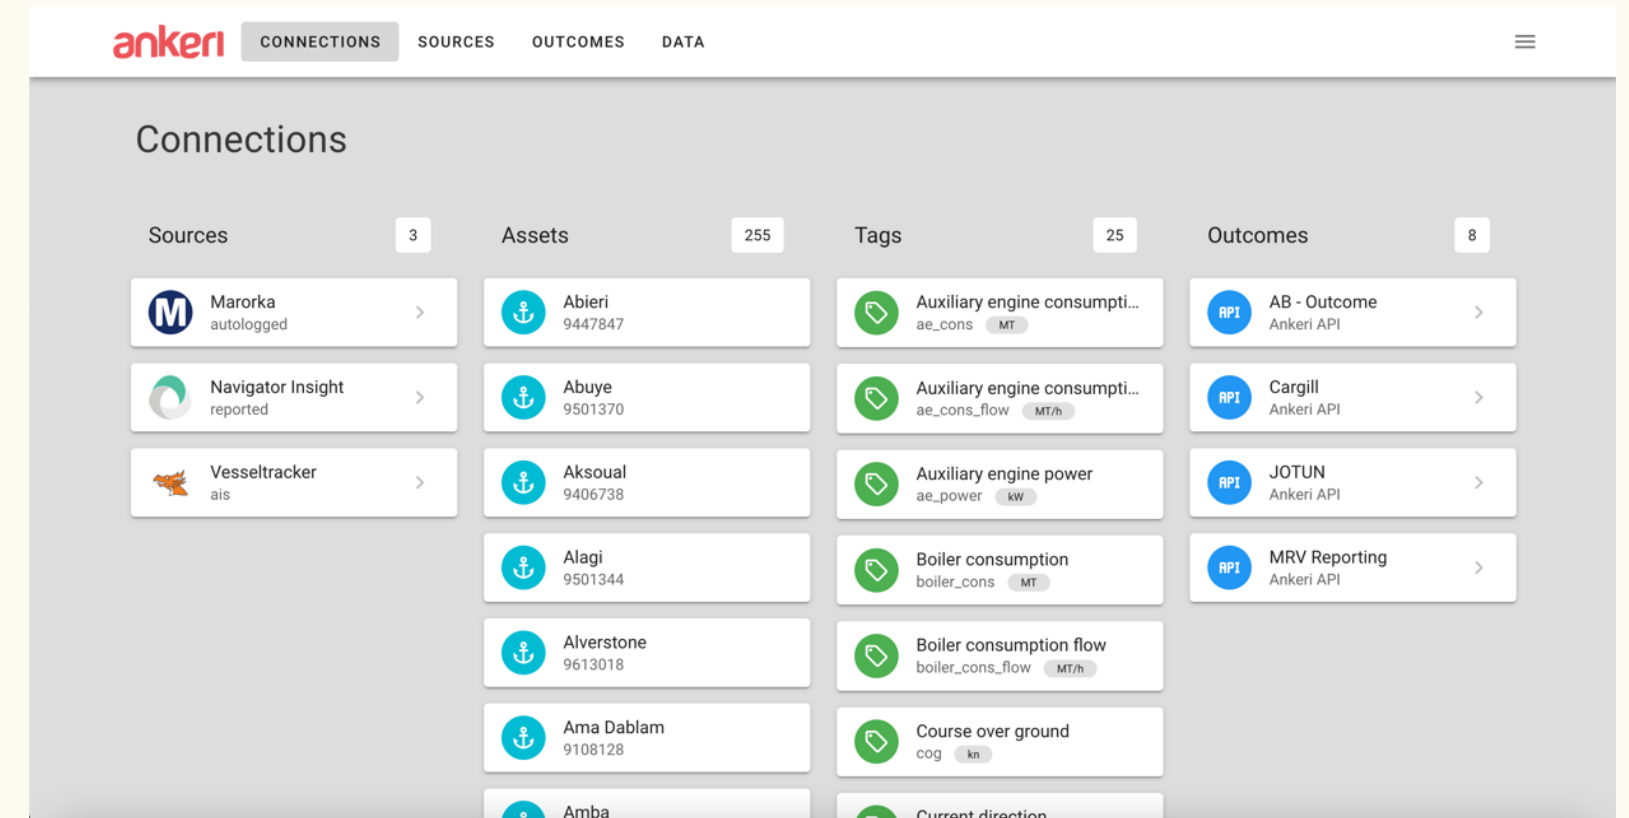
ankeri CONNECTIONS SOURCES OUTCOMES DATA

Connections

Sources 3

M Marorka
autologged

Navigator Insight
reported

Vesseltracker
ais

Assets 255

Abieri
9447847

Abuye
9501370

Aksoual
9406738

Alagi
9501344

Alverstone
9613018

Ama Dablam
9108128

Amba

Tags 25

Auxiliary engine consumpti...
ae_cons MT

Auxiliary engine consumpti...
ae_cons_flow MT/h

Auxiliary engine power
ae_power kW

Boiler consumption
boiler_cons MT

Boiler consumption flow
boiler_cons_flow MT/h

Course over ground
cog kn

Current direction

Outcomes 8

API AB - Outcome
Ankeri API

API Cargill
Ankeri API

API JOTUN
Ankeri API

API MRV Reporting
Ankeri API